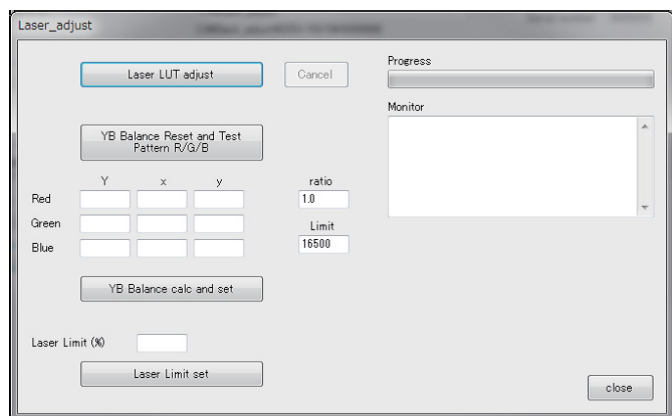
Laser_adjust

Laser LUT adjust

Cancel

Progress

Monitor

YB Balance Reset and Test Pattern R/G/B

Y x y

ratio

1.0

Red

Green

Limit

Blue

16500

YB Balance calc and set

Laser Limit (%)

Laser Limit set

close